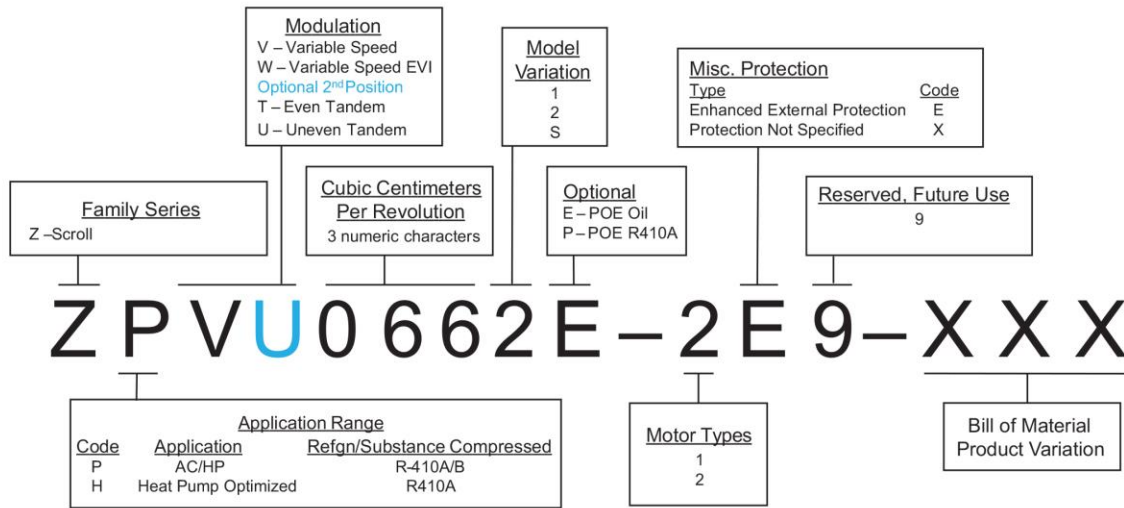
Modulation
V – Variable Speed
W – Variable Speed EVI
Optional 2$^{nd}$ Position
T – Even Tandem
U – Uneven Tandem

Model Variation
1
2
S

Misc. Protection
| Type | Code |
|---|---|
| Enhanced External Protection | E |
| Protection Not Specified | X |

Family Series
Z –Scroll

Cubic Centimeters Per Revolution
3 numeric characters

Optional
E – POE Oil
P – POE R410A

Reserved, Future Use
9

Z P V U 0 6 6 2 E – 2 E 9 – X X X

Application Range
| Code | Application | Refgn/Substance Compressed |
|---|---|---|
| P | AC/HP | R-410A/B |
| H | Heat Pump Optimized | R410A |

Motor Types
1
2

Bill of Material Product Variation